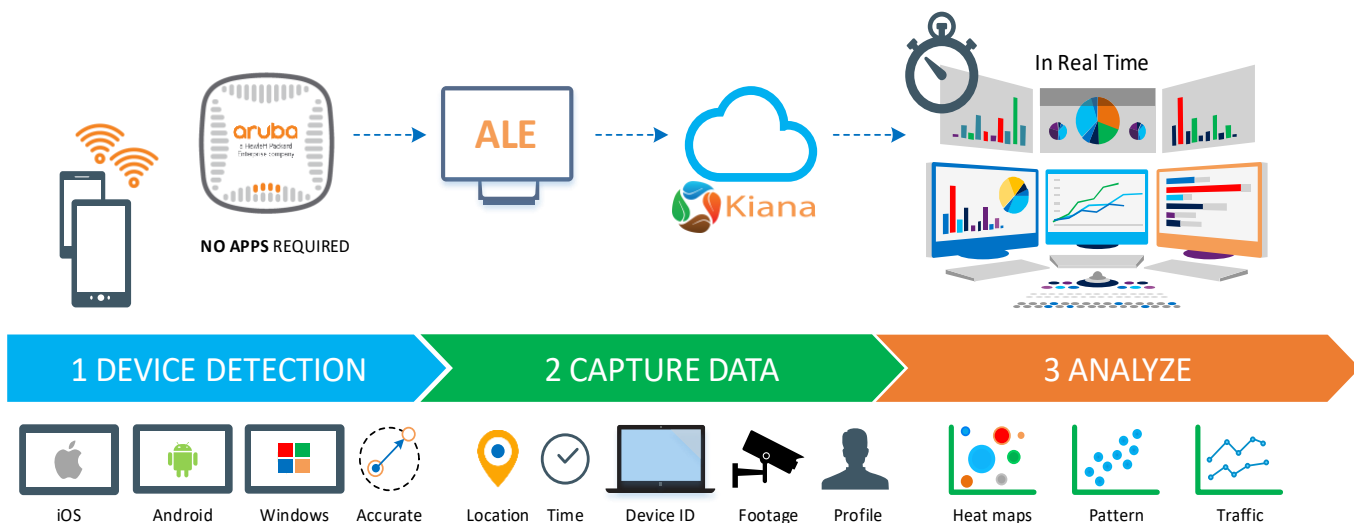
aruba
a Hewlett Packard Enterprise company

NO APPS REQUIRED

ALE

Kiana

In Real Time

1 DEVICE DETECTION

2 CAPTURE DATA

3 ANALYZE

iOS Android Windows Accurate Location Time Device ID Footage Profile Heat maps Pattern Traffic